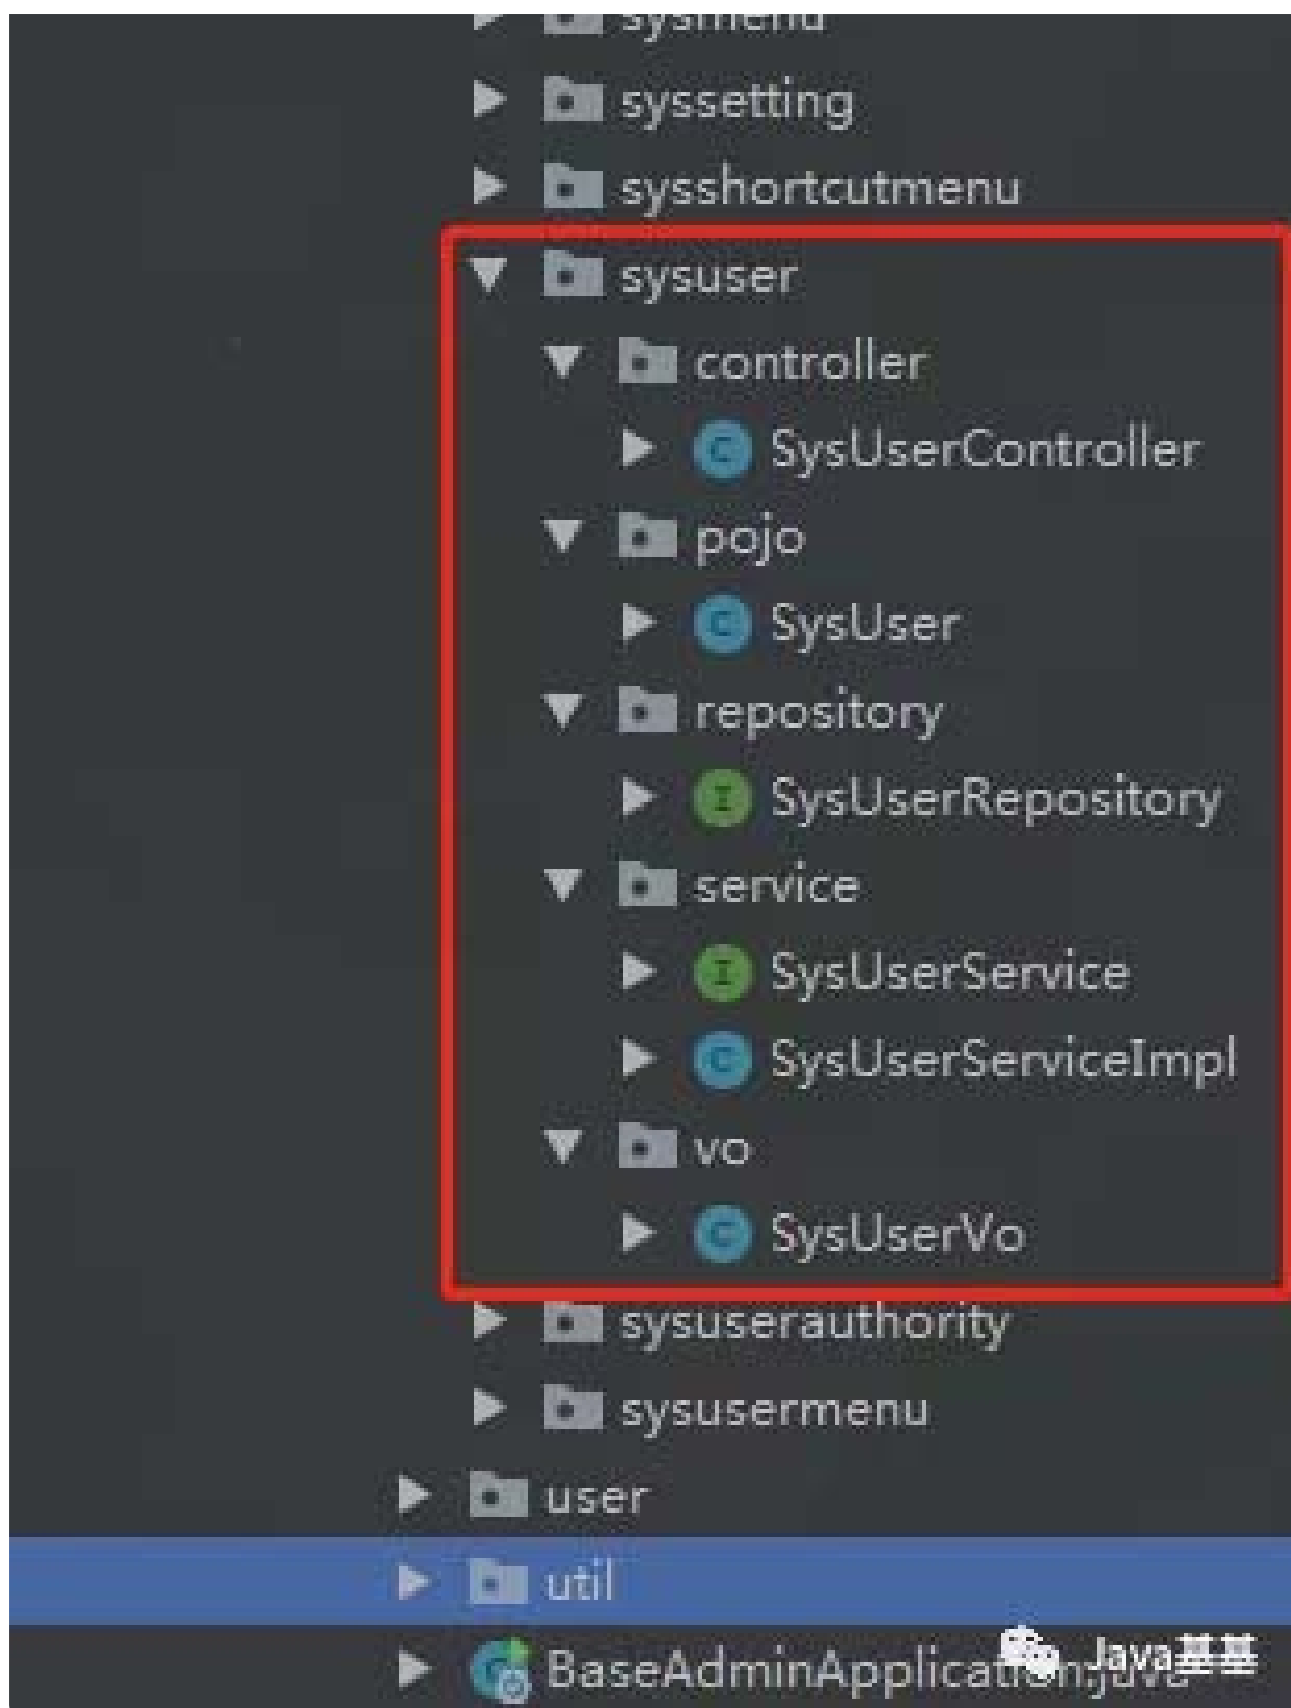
sysmenu
syssetting
sysshortcutmenu
sysuser
controller
C SysUserController
pojo
C SysUser
repository
I SysUserRepository
service
I SysUserService
C SysUserServiceImpl
vo
C SysUserVo
sysuserauthority
sysusermenu
user
util
BaseAdminApplication.java
Java基基